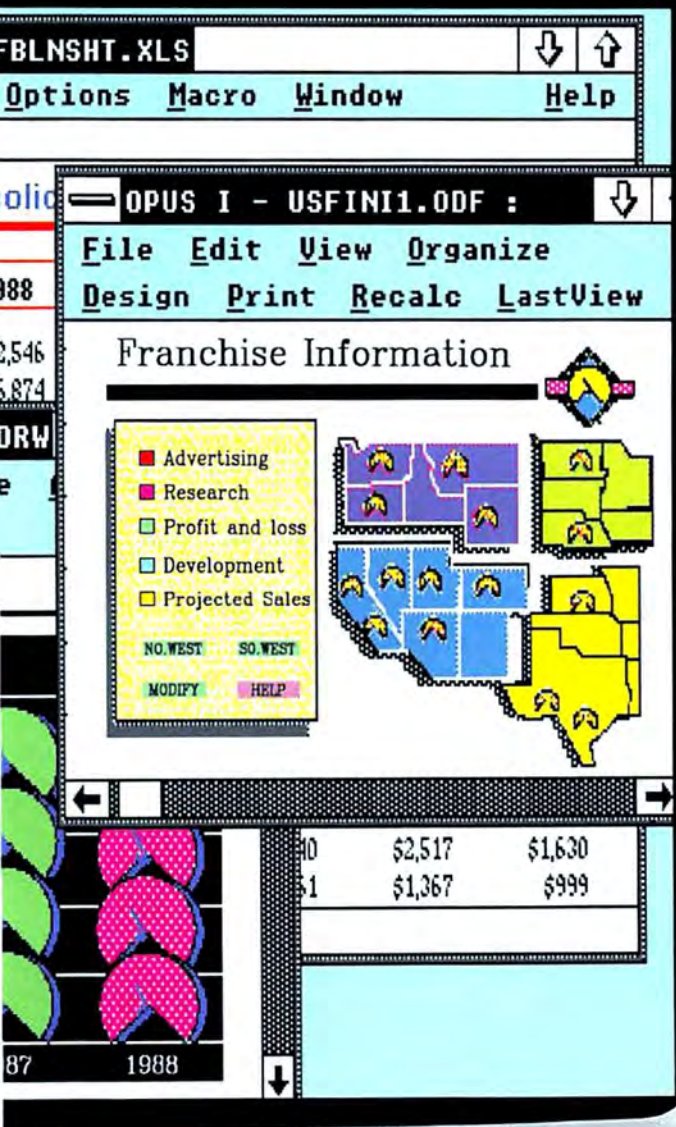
FBLNSHT.XLS
Options Macro Window Help

olic
988
2,546
5,874
ORW
e

OPUS I - USFINI1.ODF :
File Edit View Organize
Design Print Recalc LastView

Franchise Information

Advertising
Research
Profit and loss
Development
Projected Sales

NO.WEST SO.WEST
MODIFY HELP

10 $2,517 $1,630
31 $1,367 $999

87 1988